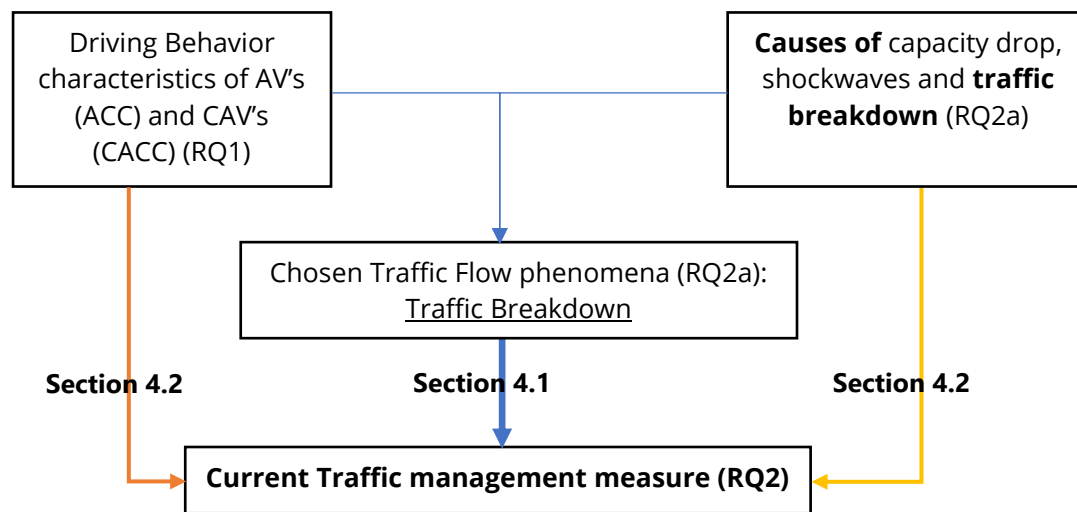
Driving Behavior characteristics of AV’s (ACC) and CAV’s (CACC) (RQ1)

**Causes of** capacity drop, shockwaves and **traffic breakdown** (RQ2a)

Chosen Traffic Flow phenomena (RQ2a): Traffic Breakdown

Section 4.2

Section 4.1

Section 4.2

**Current Traffic management measure (RQ2)**